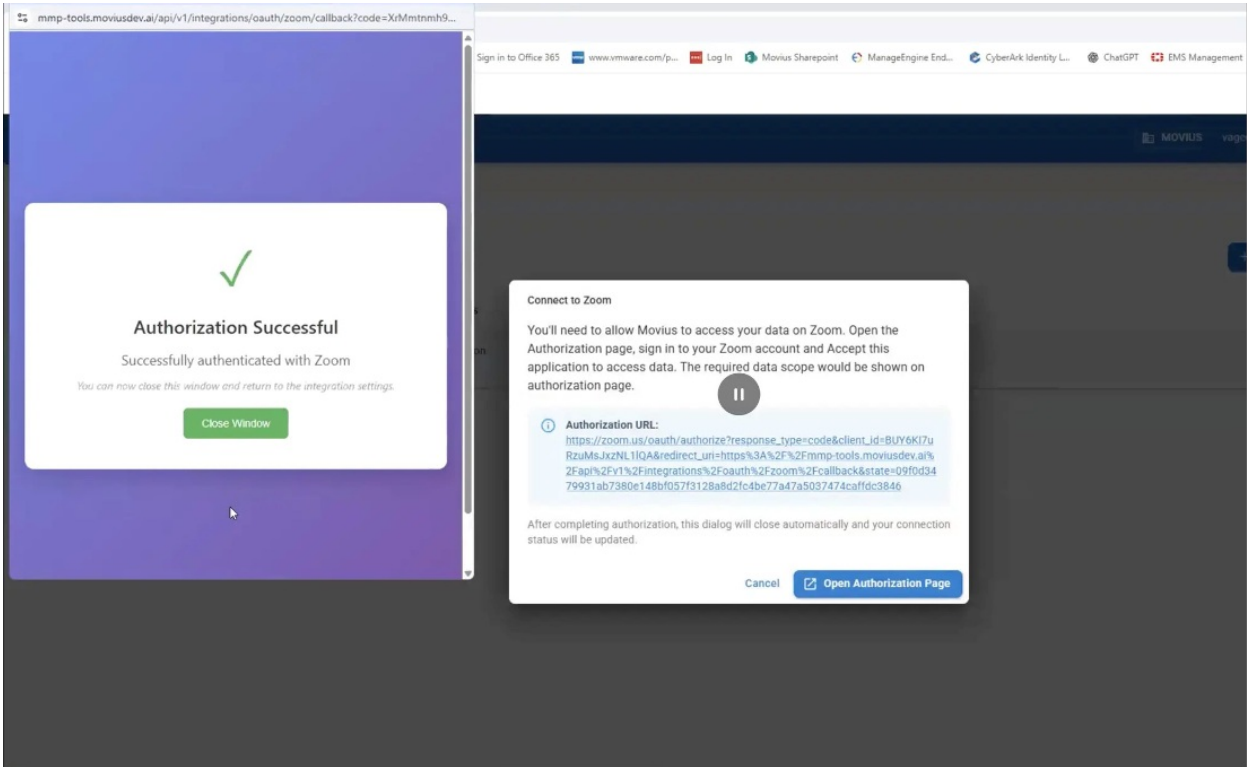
mmp-tools.moviusdev.ai/api/v1/integrations/oauth/zoom/callback?code=XrMmtnmh9...

Sign in to Office 365 www.vmware.com/p... Log In Movius Sharepoint ManageEngine End... CyberArk Identity L... ChatGPT EMS Management

MOVIUS vag

Authorization Successful

Successfully authenticated with Zoom

You can now close this window and return to the integration settings.

Close Window

Connect to Zoom

You'll need to allow Movius to access your data on Zoom. Open the Authorization page, sign in to your Zoom account and Accept this application to access data. The required data scope would be shown on authorization page.

Authorization URL:
https://zoom.us/oauth/authorize?response_type=code&client_id=BUY6KI7uRzuMsJxzNL1lQA&redirect_uri=https%3A%2F%2Fmmp-tools.moviusdev.ai%2Fapi%2Fv1%2Fintegrations%2Foauth%2Fzoom%2Fcallback&state=09f0d3479931ab7380e148bf057f3128a8d2fc4be77a47a5037474caffdc3846

After completing authorization, this dialog will close automatically and your connection status will be updated.

Cancel Open Authorization Page